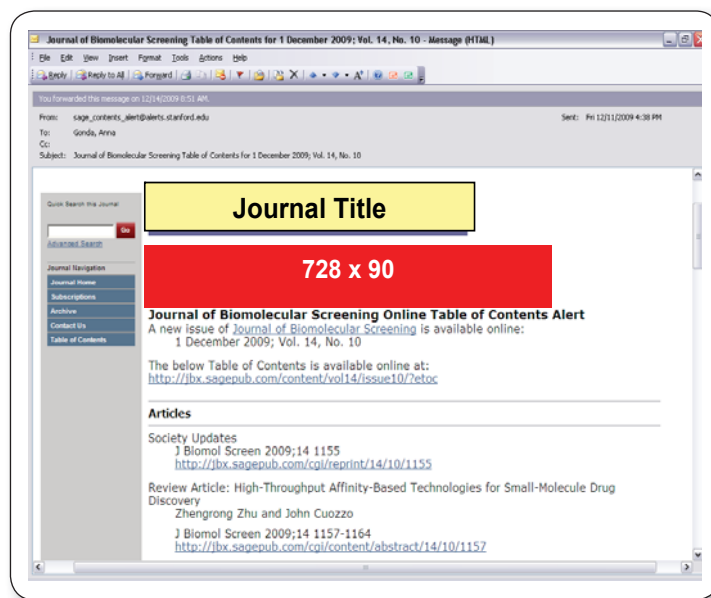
Journal of Biomolecular Screening Table of Contents for 1 December 2009; Vol. 14, No. 10 - Message (HTML)

File Edit View Insert Format Tools Actions Help

Reply Reply to All Forward

You forwarded this message on 12/14/2009 8:51 AM.

From: sage_contents_alert@alerts.stanford.edu
To: Gonda, Anna
Cc:
Subject: Journal of Biomolecular Screening Table of Contents for 1 December 2009; Vol. 14, No. 10

Sent: Fri 12/11/2009 4:38 PM

Quick Search this Journal

Go

Advanced Search

Journal Navigation

Journal Home

Subscriptions

Archive

Contact Us

Table of Contents

Journal Title

728 x 90

Journal of Biomolecular Screening Online Table of Contents Alert

A new issue of Journal of Biomolecular Screening is available online:
1 December 2009; Vol. 14, No. 10

The below Table of Contents is available online at:
http://jbx.sagepub.com/content/vol14/issue10/?etoc

Articles

Society Updates
J Biomol Screen 2009;14 1155
http://jbx.sagepub.com/cgi/reprint/14/10/1155

Review Article: High-Throughput Affinity-Based Technologies for Small-Molecule Drug Discovery
Zhengrong Zhu and John Cuozzo

J Biomol Screen 2009;14 1157-1164
http://jbx.sagepub.com/cgi/content/abstract/14/10/1157